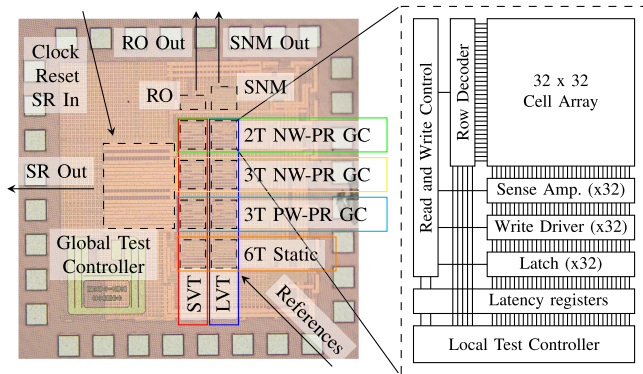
Clock
Reset
SR In

RO Out

SNM Out

RO

SNM

2T NW-PR GC

3T NW-PR GC

3T PW-PR GC

6T Static

SR Out

Global Test Controller

SVT

LVT

References

Read and Write Control

Row Decoder

32 x 32
Cell Array

Sense Amp. (x32)

Write Driver (x32)

Latch (x32)

Latency registers

Local Test Controller